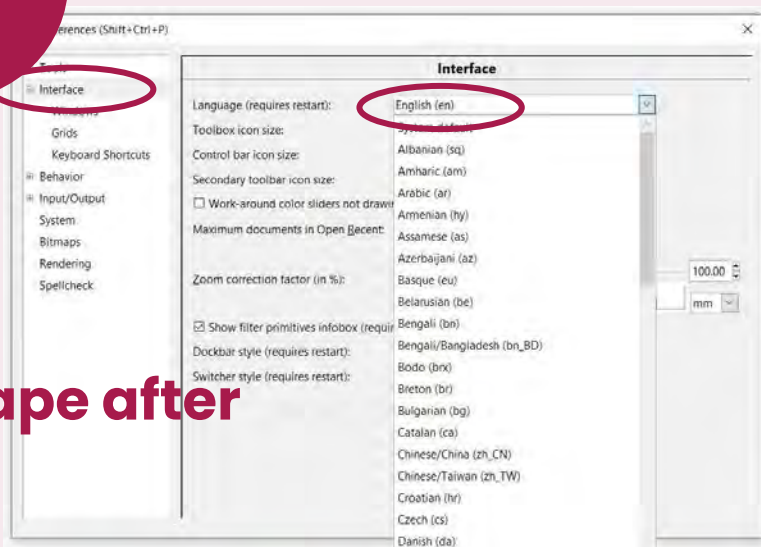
erences (Shift+Ctrl+P)

×

Tools
Interface
Windows
Grids
Keyboard Shortcuts
Behavior
Input/Output
System
Bitmaps
Rendering
Spellcheck

Interface

Language (requires restart):
Toolbox icon size:
Control bar icon size:
Secondary toolbar icon size:
☐ Work-around color sliders not drawi
Maximum documents in Open Recent:
Zoom correction factor (in %):
☑ Show filter primitives infobox (requi
Dockbar style (requires restart):
Switcher style (requires restart):

English (en)
System default
Albanian (sq)
Amharic (am)
Arabic (ar)
Armenian (hy)
Assamese (as)
Azerbaijani (az)
Basque (eu)
Belarusian (be)
Bengali (bn)
Bengali/Bangladesh (bn_BD)
Bodo (brx)
Breton (br)
Bulgarian (bg)
Catalan (ca)
Chinese/China (zh_CN)
Chinese/Taiwan (zh_TW)
Croatian (hr)
Czech (cs)
Danish (da)

100.00
mm

ape after